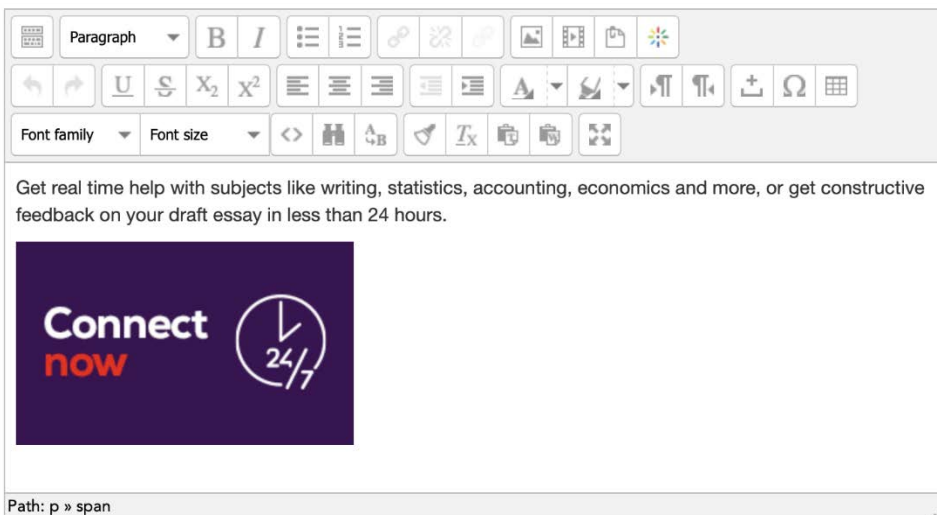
Paragraph B I

U S $X_2$ $X^2$ A Ω

Font family Font size

Get real time help with subjects like writing, statistics, accounting, economics and more, or get constructive feedback on your draft essay in less than 24 hours.

Connect
now
24/7

Path: p » span